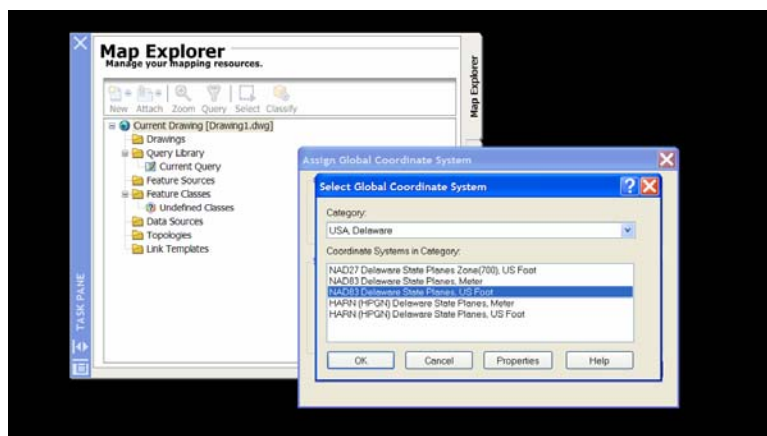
Map Explorer
Manage your mapping resources.

New Attach Zoom Query Select Classify

Current Drawing [Drawing1.dwg]
Drawings
Query Library
Current Query
Feature Sources
Feature Classes
Undefined Classes
Data Sources
Topologies
Link Templates

Map Explorer

TASK PANE

Assign Global Coordinate System

Select Global Coordinate System

Category:
USA, Delaware

Coordinate Systems in Category:
NAD27 Delaware State Planes Zone(700), US Foot
NAD83 Delaware State Planes, Meter
NAD83 Delaware State Planes, US Foot
HARN (HPGN) Delaware State Planes, Meter
HARN (HPGN) Delaware State Planes, US Foot

OK Cancel Properties Help